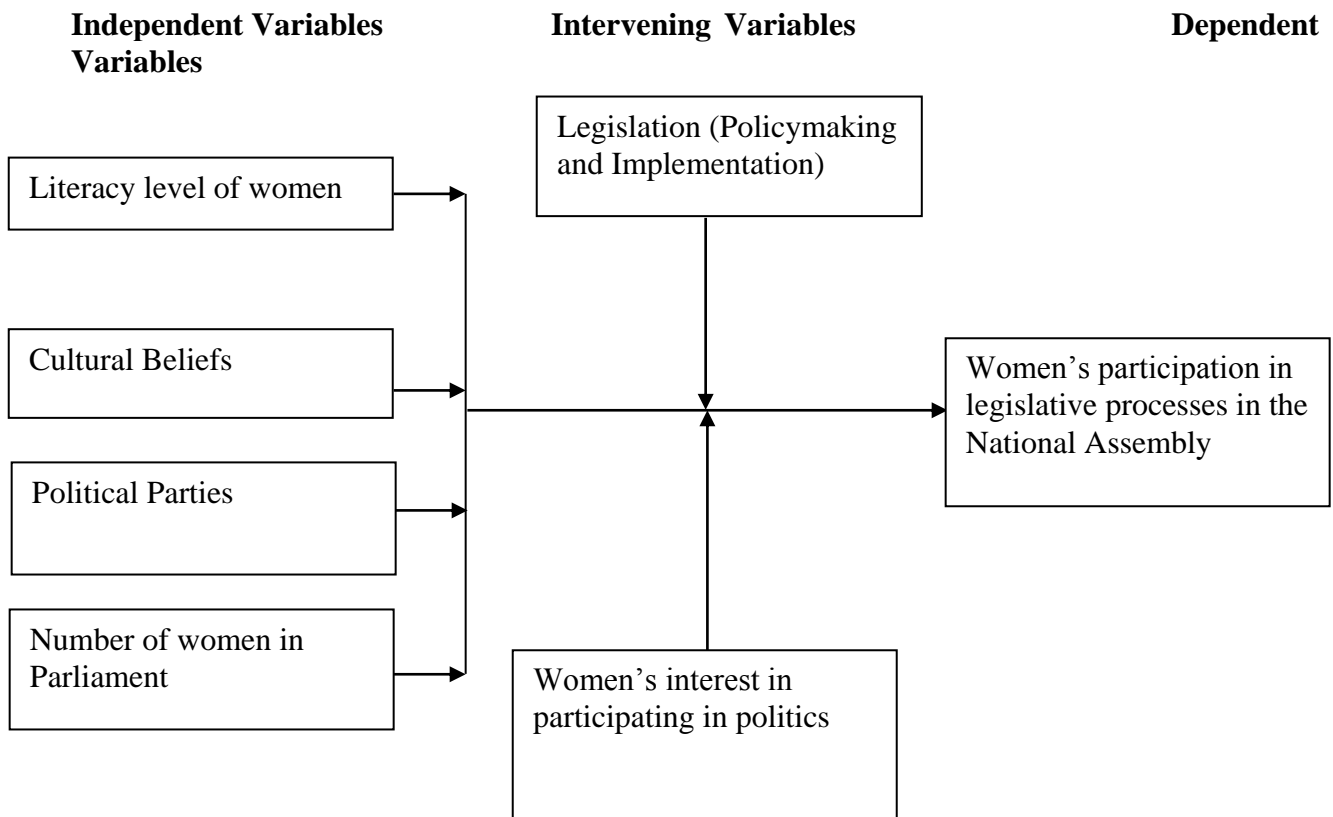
**Independent Variables** **Intervening Variables** **Dependent Variables**

Legislation (Policymaking and Implementation)

Literacy level of women

Cultural Beliefs

Women's participation in legislative processes in the National Assembly

Political Parties

Number of women in Parliament

Women's interest in participating in politics